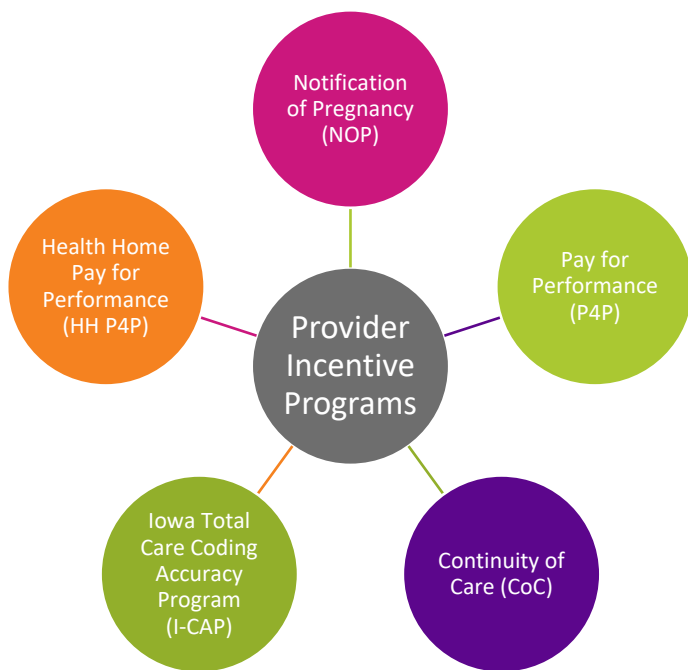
Notification of Pregnancy (NOP)

Health Home Pay for Performance (HH P4P)

Provider Incentive Programs

Pay for Performance (P4P)

Iowa Total Care Coding Accuracy Program (I-CAP)

Continuity of Care (CoC)